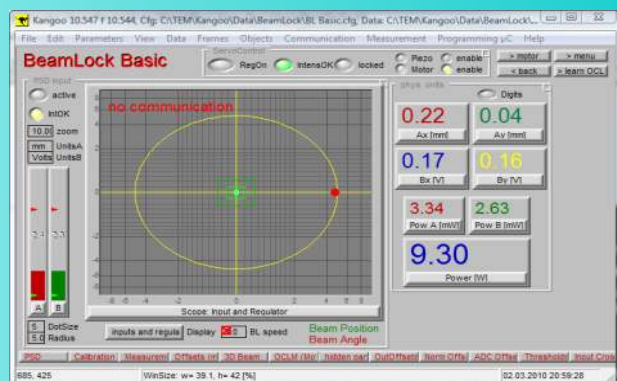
Kangoo 10.547 f 10.544, Cfg: C:\TEM\Kangoo\Data\BeamLock\BL Basic.cfg, Data: C:\TEM\Kangoo\Data\BeamLock\...

File Edit Parameters View Data Frames Objects Communication Measurement Programming µC Help

BeamLock Basic

ServoControl

RegOn IntensOK locked

Piezo enable

Motor enable

> motor

> menu

< back

> learn OCL

PSD input

active

IntOK

10.0 zoom

mm UnitsA

Volts UnitsB

2.1 2.3

A B

5 DotSize

5.0 Radius

no communication

-6 -5 -4 -2 0 2 4 6

Scope: Input and Regulator

Inputs and regula Display 2 BL speed

Beam Position

Beam Angle

phys. units

Digits

0.22

Ax [mm]

0.04

Ay [mm]

0.17

Bx [V]

0.16

By [V]

3.34

Pow A [mW]

2.63

Pow B [mW]

9.30

Power [W]

PSD Calibration Measurem Offsets int 3D Beam OCLM (Mo hidden pan OutOffsets Norm Offs ADC Offse Thresholds Input Cros

685, 425

WinSize: w= 39.1, h= 42 [%]

02.03.2010 20:59:28